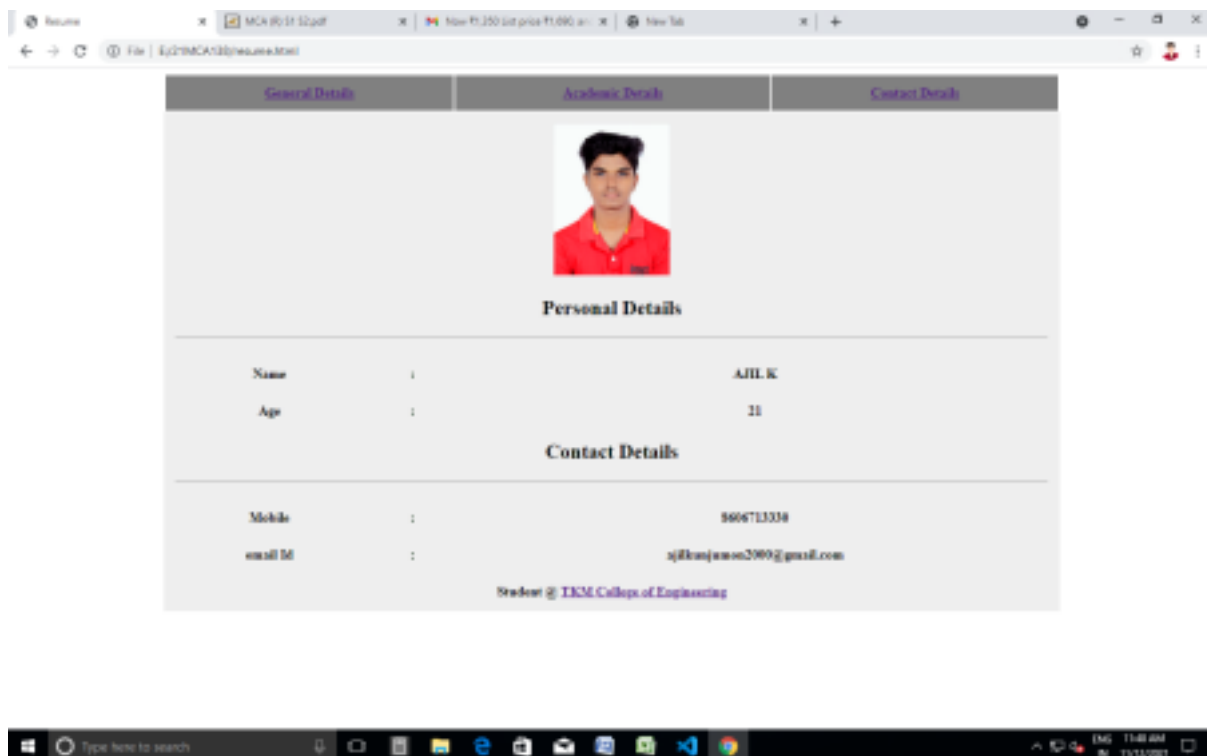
Resume | MCA (R) S1 S2.pdf | Now ₹1,250 List price ₹1,690 | New Tab

File | E:/21MCA13/resume.html

| General Details | Academic Details | Contact Details |
|---|---|---|

Personal Details

| | | |
|---|---|---|
| Name | : | AJIL K |
| Age | : | 21 |

Contact Details

| | | |
|---|---|---|
| Mobile | : | 8606713330 |
| email Id | : | ajilkunjumon2000@gmail.com |

Student @ TKM College of Engineering

Type here to search

ENG IN 11:48 AM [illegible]